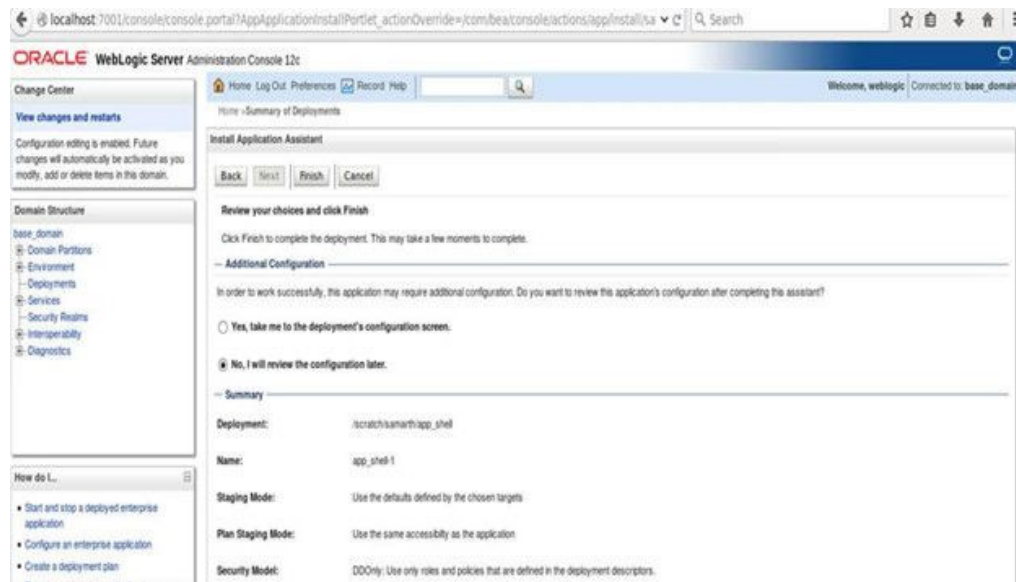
localhost:7001/console/console.portal?AppApplicationInstallPortlet_actionOverride=/com/bea/console/actions/app/install/sa

Search

ORACLE WebLogic Server Administration Console 12c

Change Center

View changes and restarts

Configuration editing is enabled. Future changes will automatically be activated as you modify, add or delete items in this domain.

Domain Structure

base_domain
Domain Partitions
Environment
Deployments
Services
Security Realms
Interoperability
Diagnostics

How do I...

• Start and stop a deployed enterprise application
• Configure an enterprise application
• Create a deployment plan

Home Log Out Preferences Record Help

Welcome, weblogic Connected to: base_domain

Home >Summary of Deployments

Install Application Assistant

Back Next Finish Cancel

Review your choices and click Finish

Click Finish to complete the deployment. This may take a few moments to complete.

— Additional Configuration

In order to work successfully, this application may require additional configuration. Do you want to review this application's configuration after completing this assistant?

Yes, take me to the deployment's configuration screen.

No, I will review the configuration later.

— Summary

| | |
|---|---|
| Deployment: | /scratch/samarth/app_shell |
| Name: | app_shell-1 |
| Staging Mode: | Use the defaults defined by the chosen targets |
| Plan Staging Mode: | Use the same accessibility as the application |
| Security Model: | DDOnly: Use only roles and policies that are defined in the deployment descriptors. |